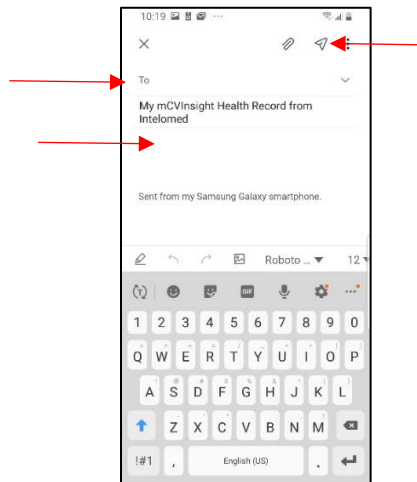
10:19

To

My mCVInsight Health Record from Intelomed

Sent from my Samsung Galaxy smartphone.

Roboto

12

GIF

1 2 3 4 5 6 7 8 9 0

Q W E R T Y U I O P

A S D F G H J K L

Z X C V B N M

!#1 , English (US) .